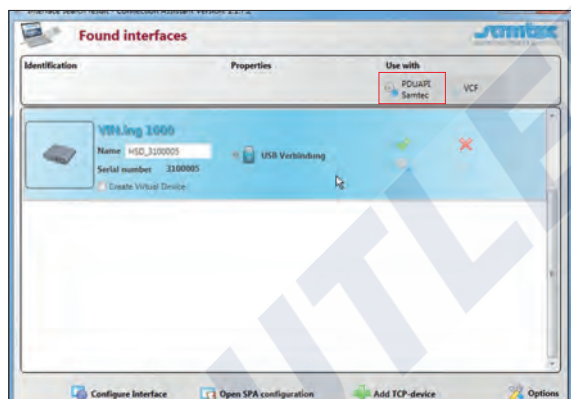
Found interfaces

Identification

Properties

Use with

PDUAPI Samtec

VCF

VIN.ing 1000

Name HSD_3100005

Serial number 3100005

Create Virtual Device

USB Verbindung

Configure Interface

Open SPA configuration

Add TCP-device

Options